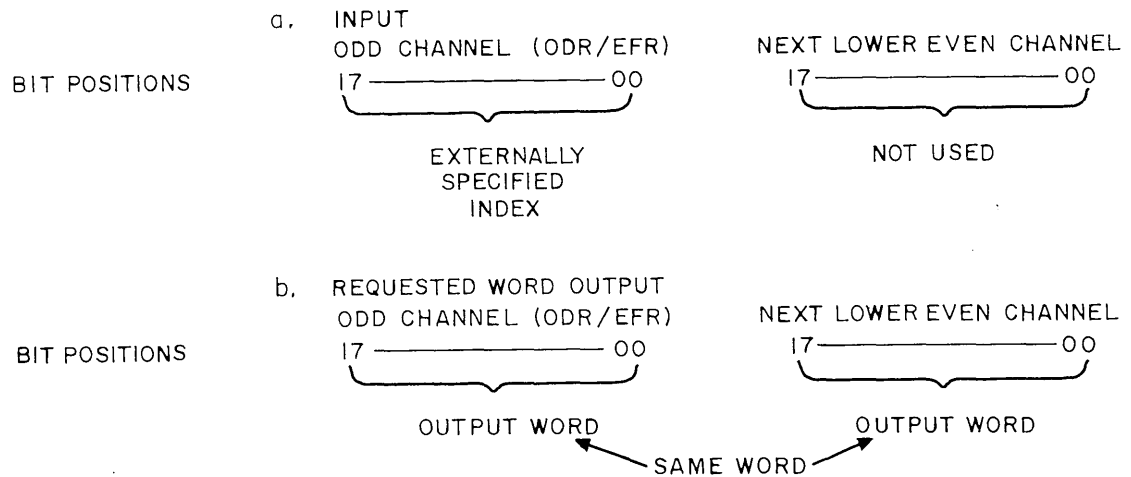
a. INPUT

BIT POSITIONS

ODD CHANNEL (ODR/EFR)
17 ——— 00
EXTERNALLY SPECIFIED INDEX

NEXT LOWER EVEN CHANNEL
17 ——— 00
NOT USED

b. REQUESTED WORD OUTPUT

BIT POSITIONS

ODD CHANNEL (ODR/EFR)
17 ——— 00
OUTPUT WORD

NEXT LOWER EVEN CHANNEL
17 ——— 00
OUTPUT WORD

SAME WORD